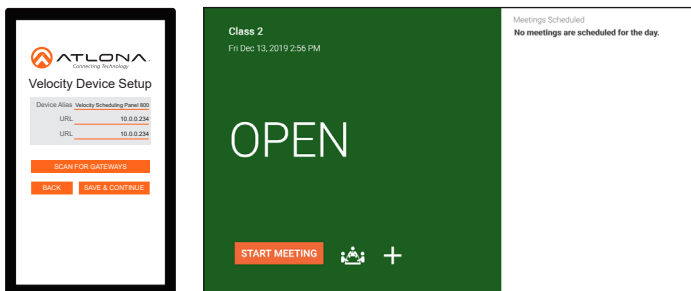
ATLONA
Connecting Technology

Velocity Device Setup

| | |
|---|---|
| Device Alias | Velocity Scheduling Panel 800 |
| URL | 10.0.0.234 |
| URL | 10.0.0.234 |

SCAN FOR GATEWAYS

BACK

SAVE & CONTINUE

Class 2
Fri Dec 13, 2019 2:56 PM

OPEN

START MEETING

+

Meetings Scheduled
No meetings are scheduled for the day.